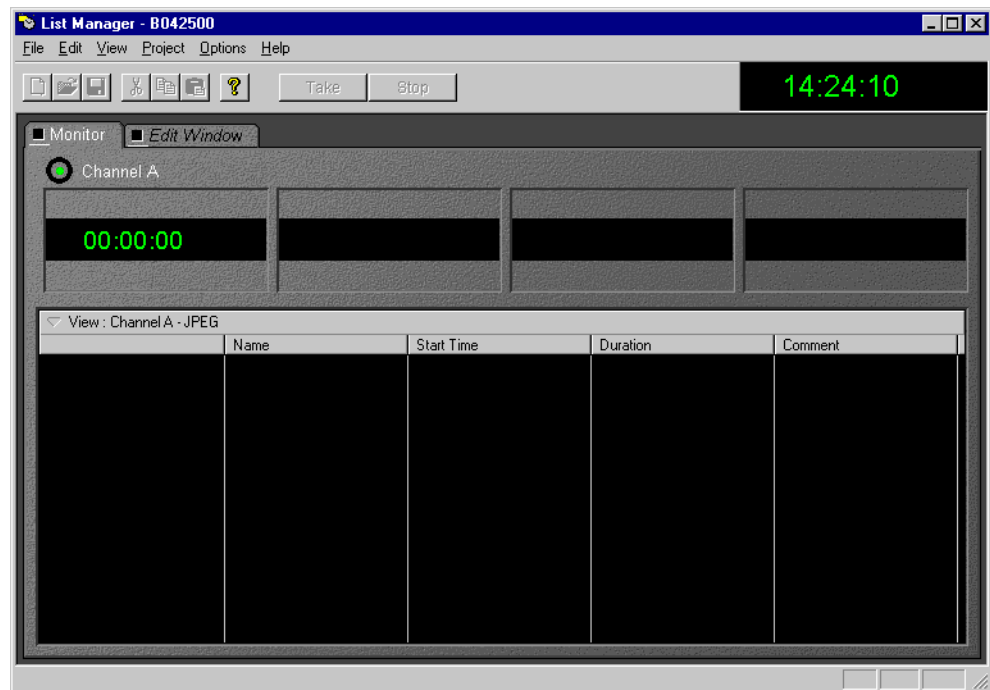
List Manager - B042500

File Edit View Project Options Help

Take Stop

14:24:10

Monitor Edit Window

Channel A

00:00:00

View : Channel A - JPEG

| | Name | Start Time | Duration | Comment |
|---|---|---|---|---|